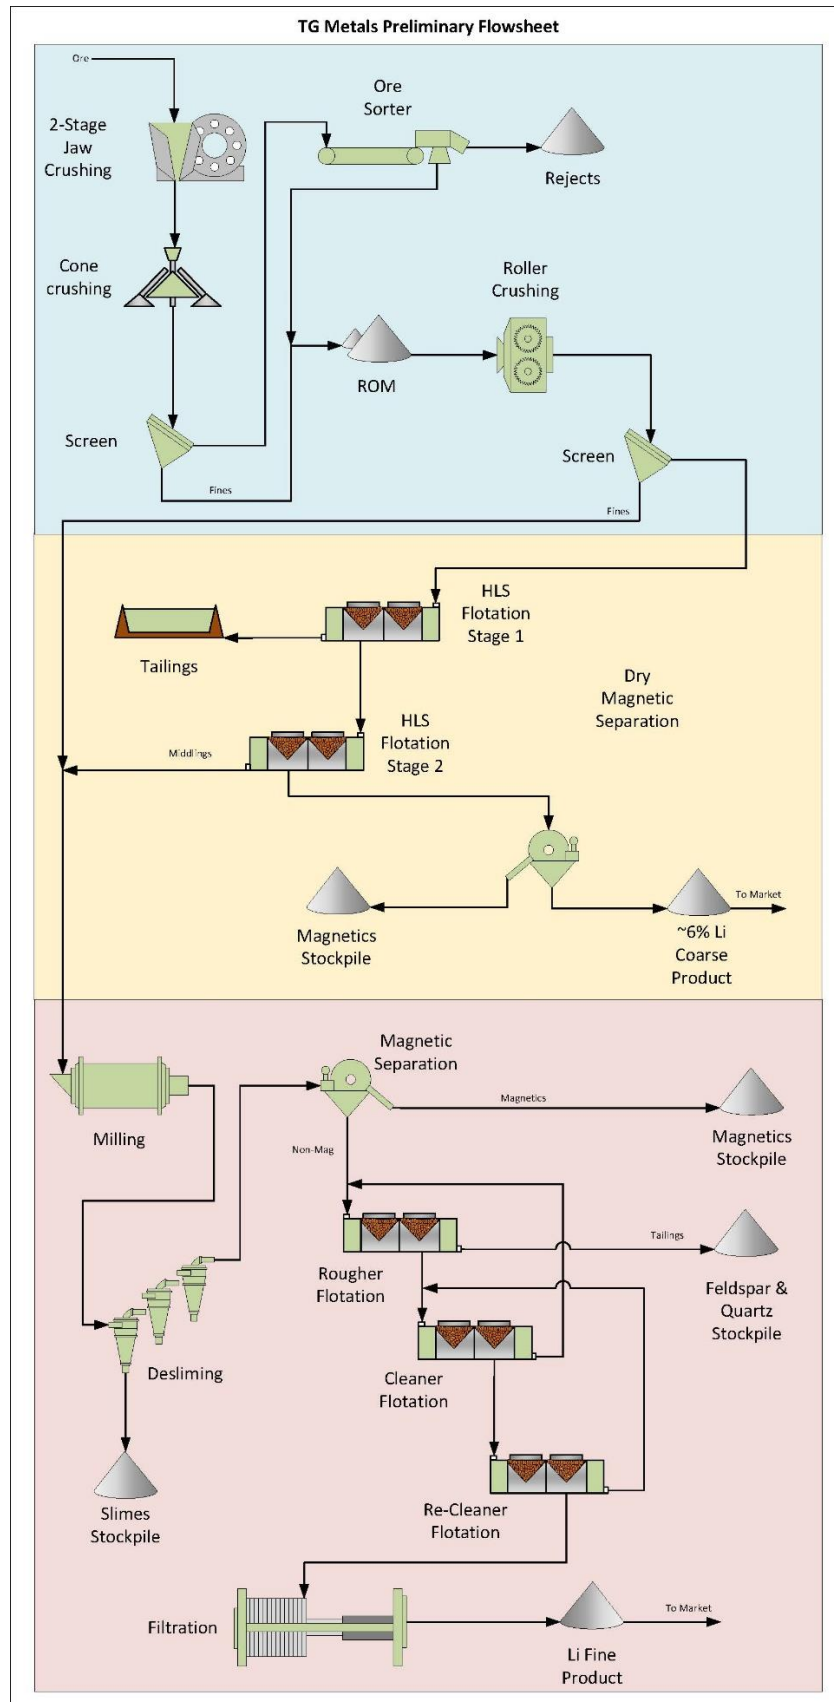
TG Metals Preliminary Flowsheet

Ore

2-Stage Jaw Crushing

Ore Sorter

Rejects

Cone crushing

Roller Crushing

ROM

Screen

Fines

Screen

Fines

HLS Flotation Stage 1

Tailings

Dry Magnetic Separation

HLS Flotation Stage 2

Middlings

Magnetics Stockpile

To Market

~6% Li Coarse Product

Magnetic Separation

Milling

Magnetics

Magnetics Stockpile

Non-Mag

Tailings

Rougher Flotation

Feldspar & Quartz Stockpile

Desliming

Cleaner Flotation

Slimes Stockpile

Re-Cleaner Flotation

Filtration

To Market

Li Fine Product